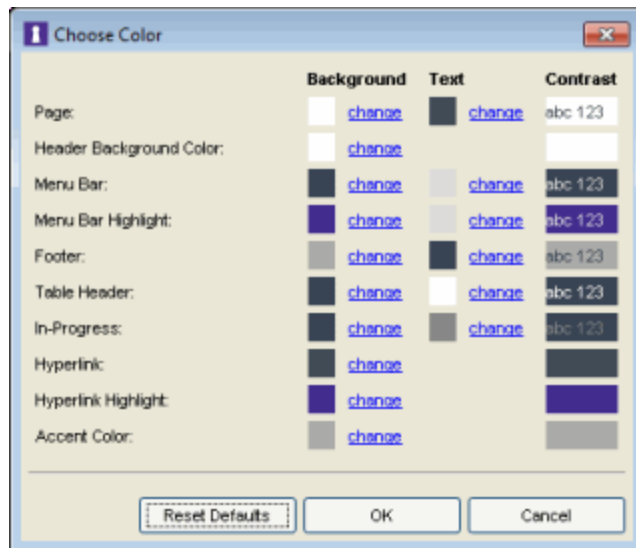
Choose Color

| | Background | | Text | | Contrast |
|---|---|---|---|---|---|
| Page: | | change | | change | abc 123 |
| Header Background Color: | | change | | | |
| Menu Bar: | | change | | change | abc 123 |
| Menu Bar Highlight: | | change | | change | abc 123 |
| Footer: | | change | | change | abc 123 |
| Table Header: | | change | | change | abc 123 |
| In-Progress: | | change | | change | abc 123 |
| Hyperlink: | | change | | | |
| Hyperlink Highlight: | | change | | | |
| Accent Color: | | change | | | |

Reset Defaults OK Cancel